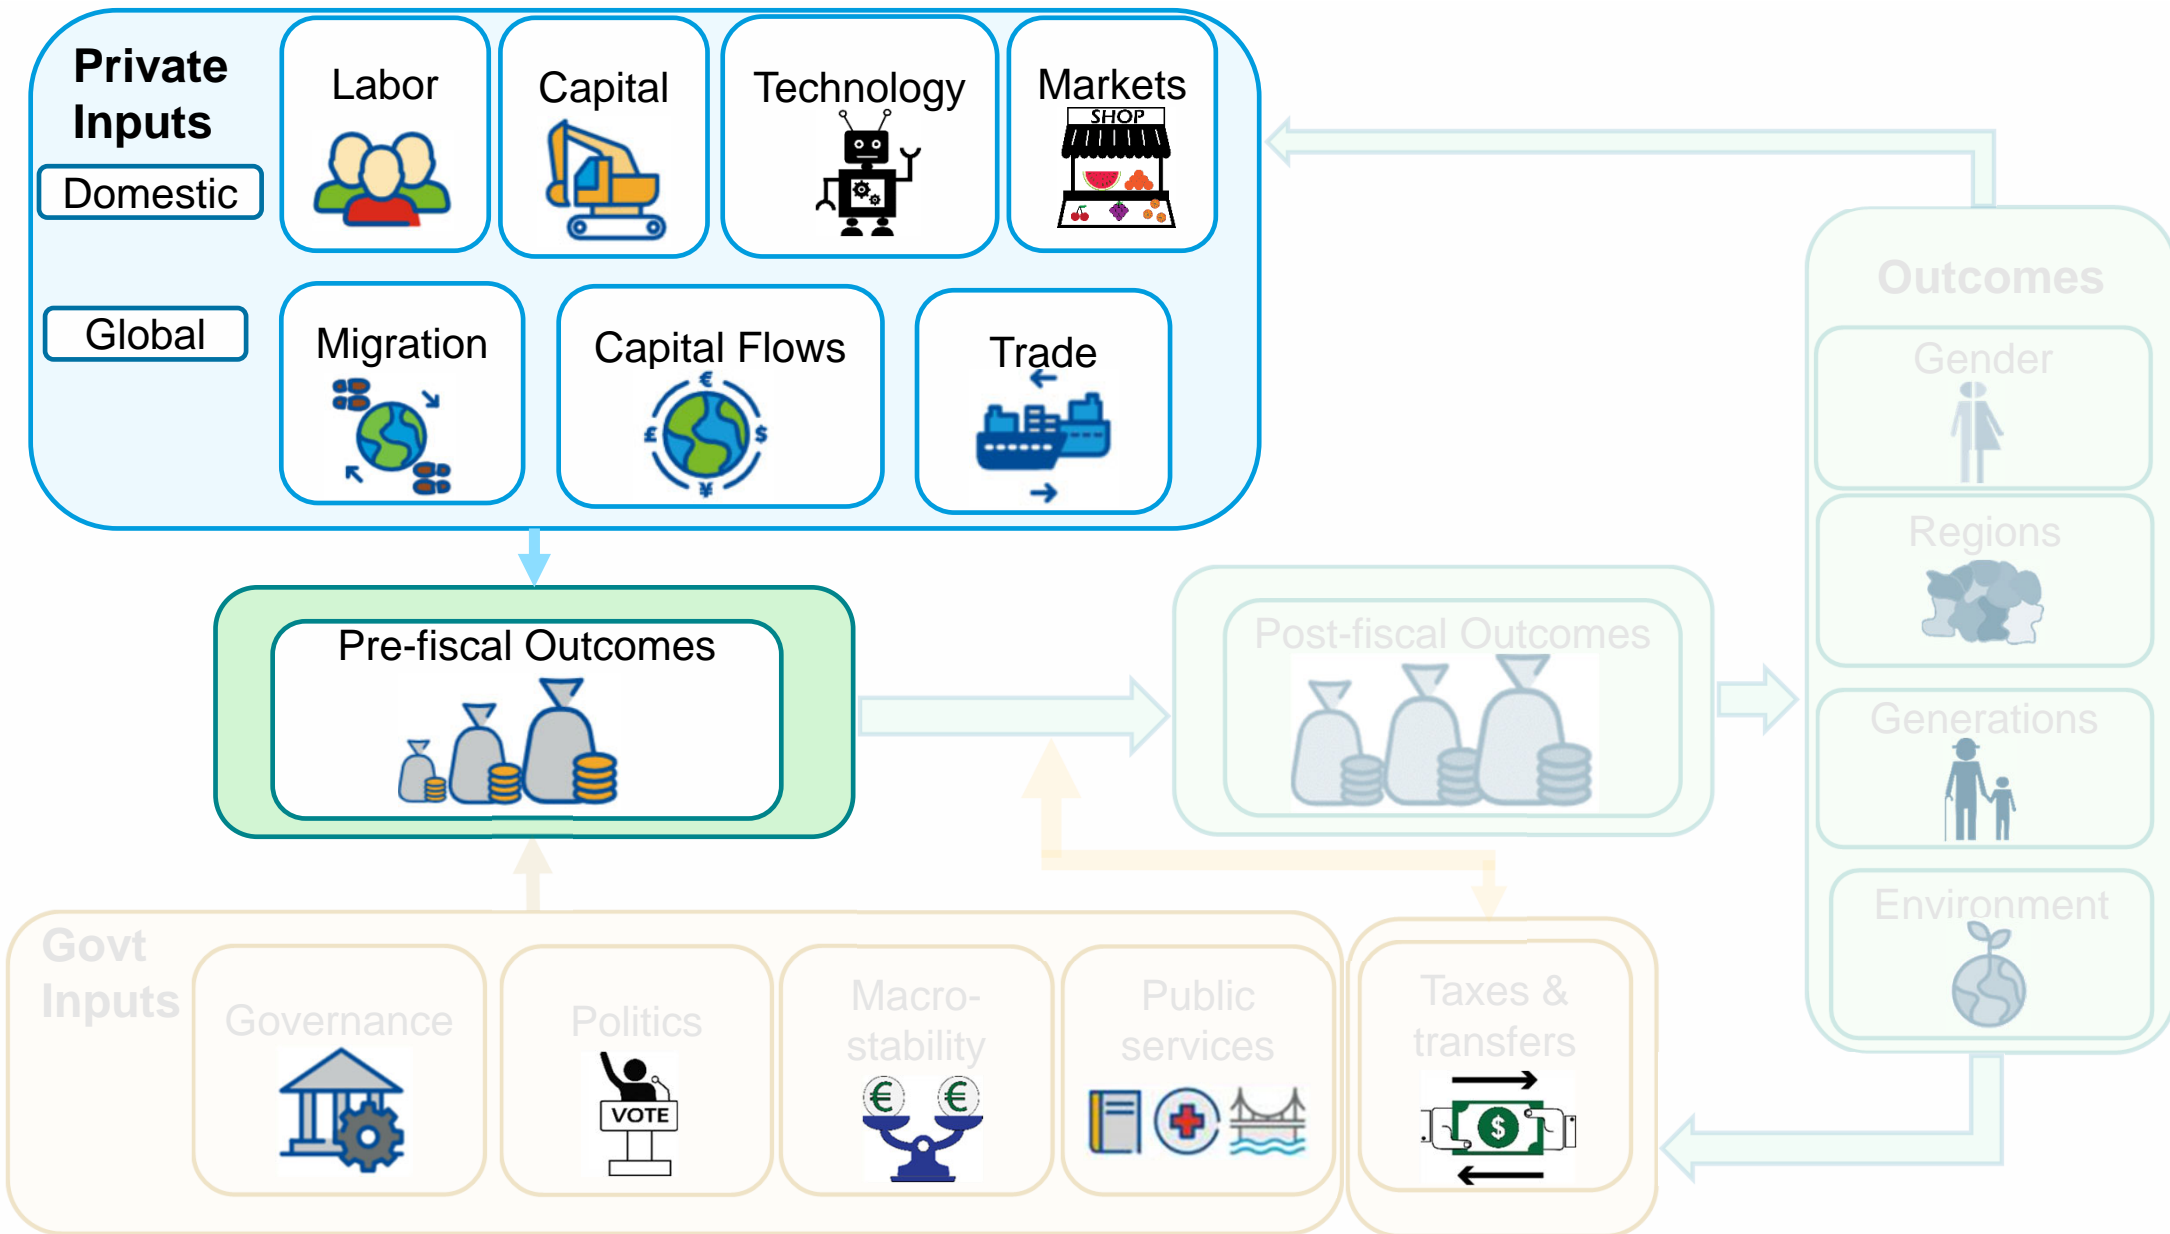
Private Inputs

Domestic

Labor

Capital

Technology

Markets

SHOP

Global

Migration

Capital Flows

Trade

Pre-fiscal Outcomes

Post-fiscal Outcomes

Outcomes

Gender

Regions

Generations

Environment

Govt Inputs

Governance

Politics

VOTE

Macro-stability

Public services

Taxes & transfers